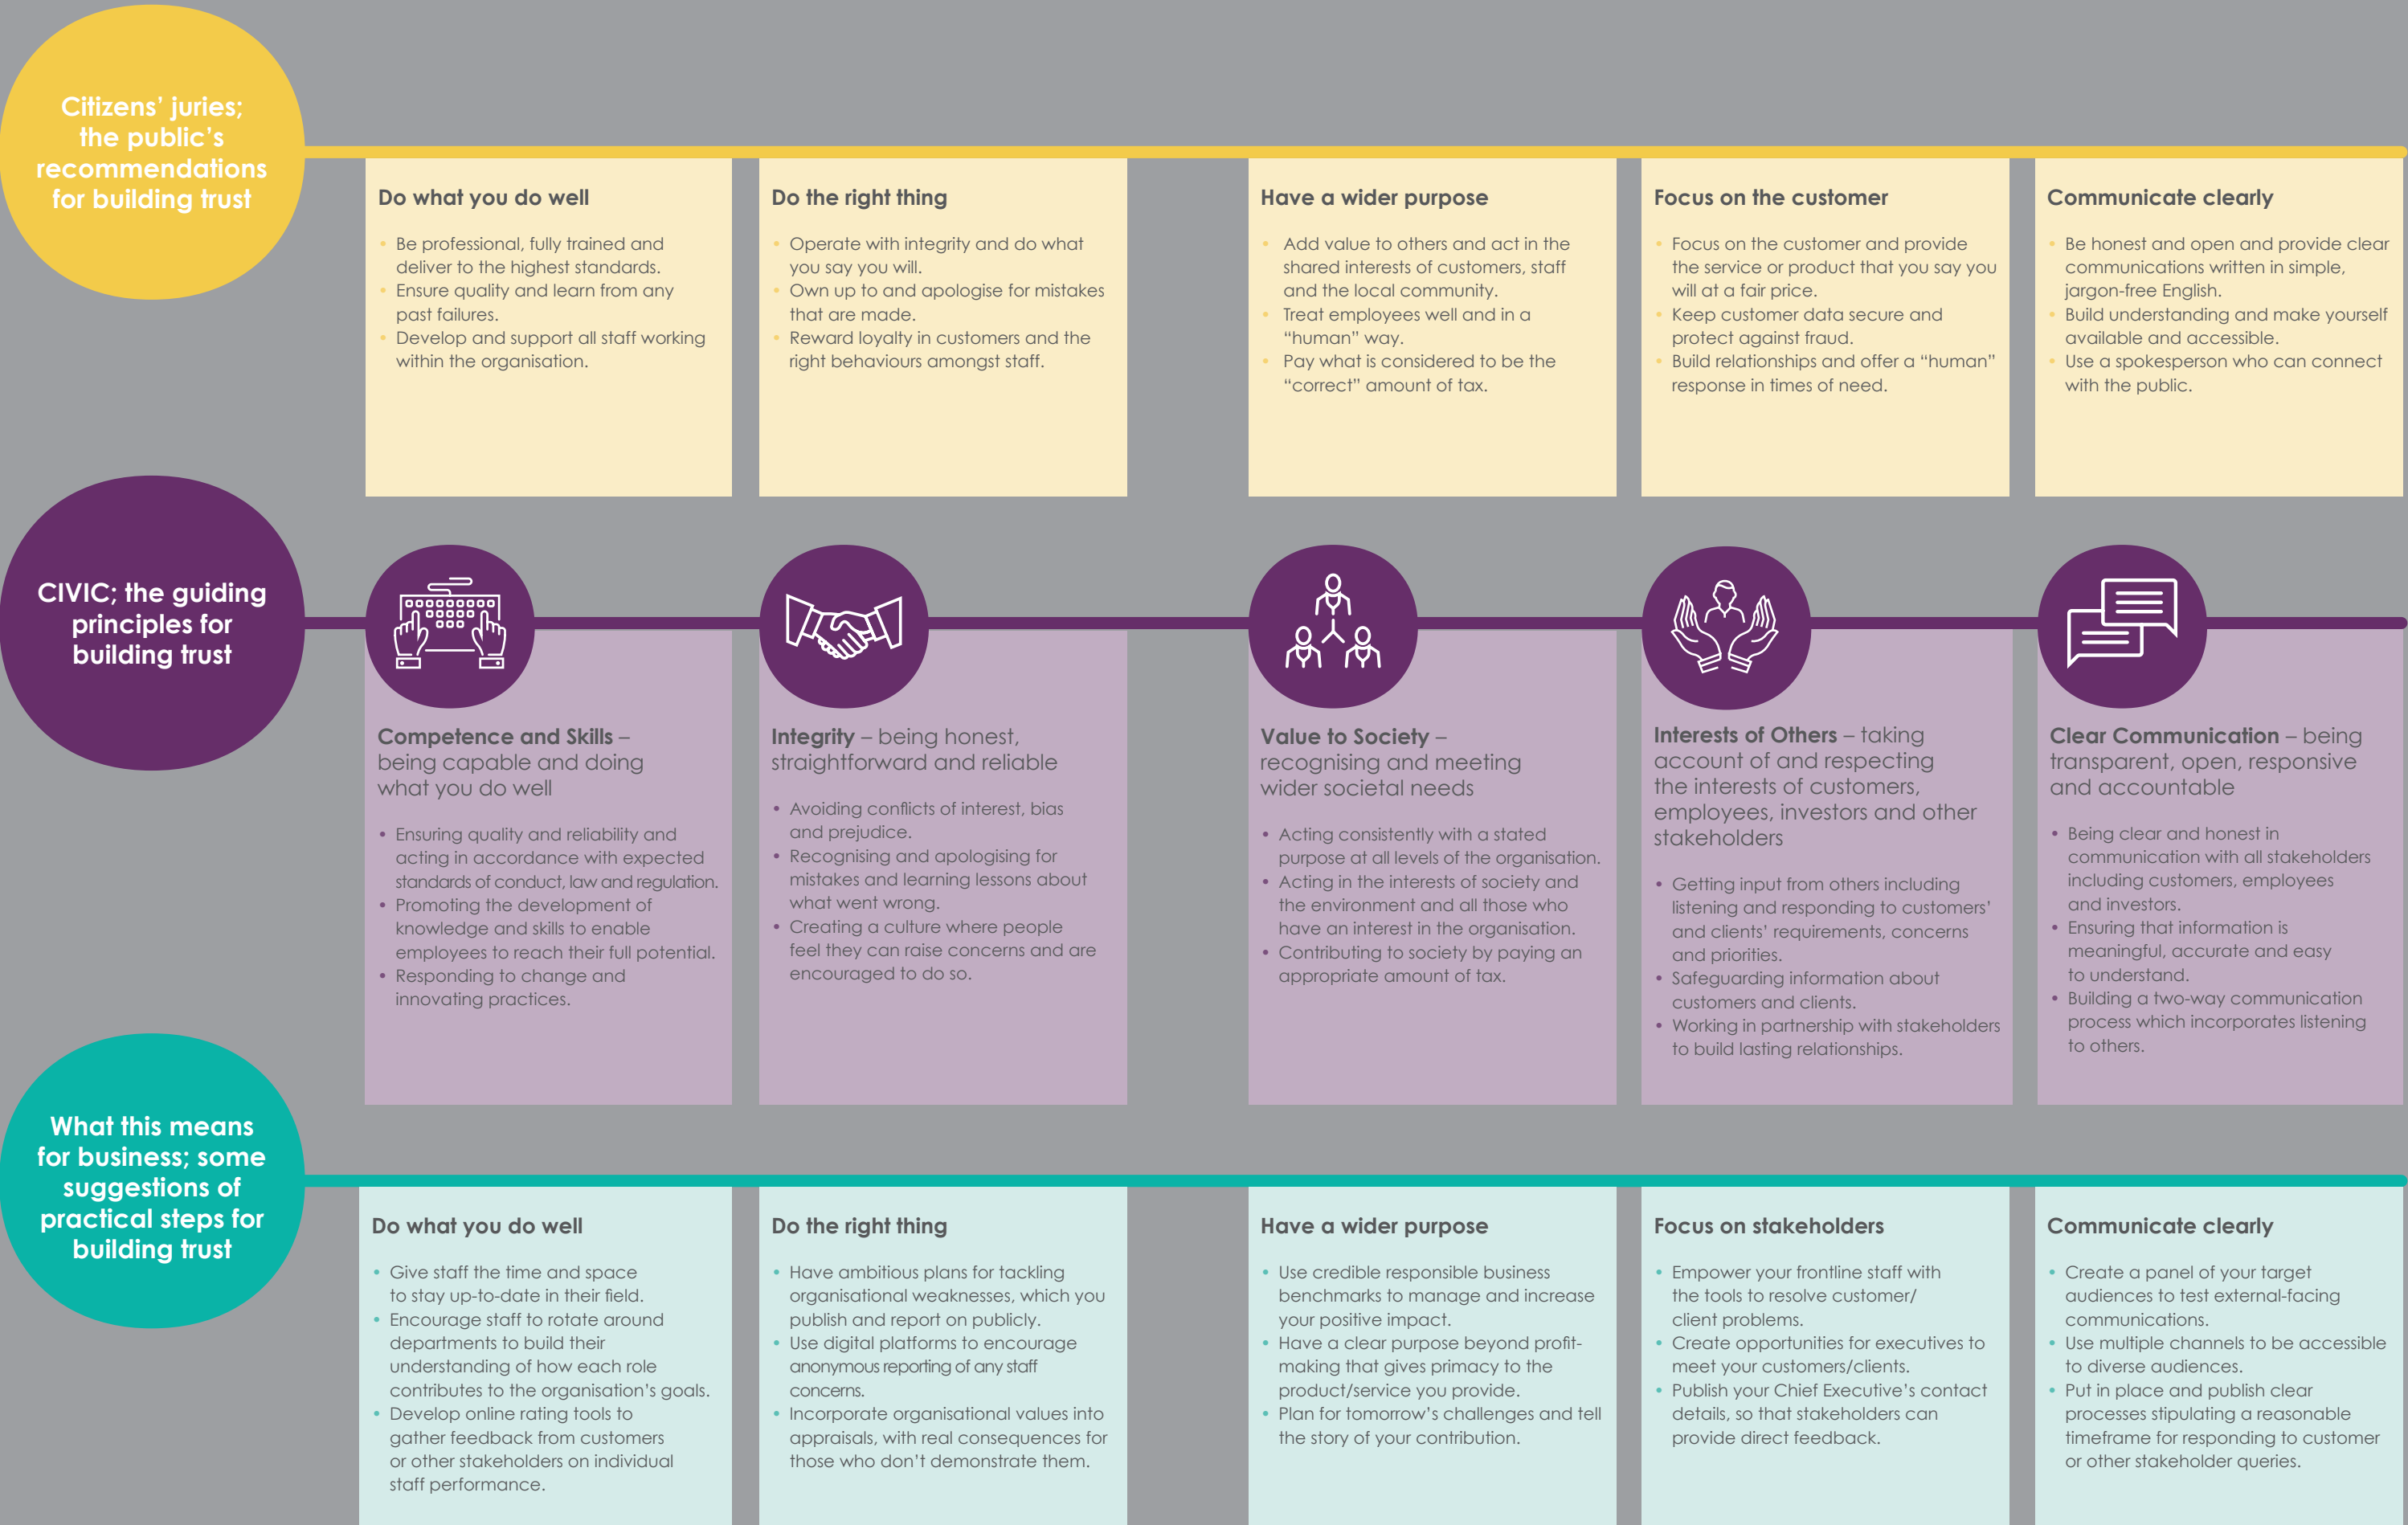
Citizens' juries; the public's recommendations for building trust

Do what you do well

- Be professional, fully trained and deliver to the highest standards.
- Ensure quality and learn from any past failures.
- Develop and support all staff working within the organisation.

Do the right thing

- Operate with integrity and do what you say you will.
- Own up to and apologise for mistakes that are made.
- Reward loyalty in customers and the right behaviours amongst staff.

Have a wider purpose

- Add value to others and act in the shared interests of customers, staff and the local community.
- Treat employees well and in a "human" way.
- Pay what is considered to be the "correct" amount of tax.

Focus on the customer

- Focus on the customer and provide the service or product that you say you will at a fair price.
- Keep customer data secure and protect against fraud.
- Build relationships and offer a "human" response in times of need.

Communicate clearly

- Be honest and open and provide clear communications written in simple, jargon-free English.
- Build understanding and make yourself available and accessible.
- Use a spokesperson who can connect with the public.

CIVIC; the guiding principles for building trust

Competence and Skills – being capable and doing what you do well

- Ensuring quality and reliability and acting in accordance with expected standards of conduct, law and regulation.
- Promoting the development of knowledge and skills to enable employees to reach their full potential.
- Responding to change and innovating practices.

Integrity – being honest, straightforward and reliable

- Avoiding conflicts of interest, bias and prejudice.
- Recognising and apologising for mistakes and learning lessons about what went wrong.
- Creating a culture where people feel they can raise concerns and are encouraged to do so.

Value to Society – recognising and meeting wider societal needs

- Acting consistently with a stated purpose at all levels of the organisation.
- Acting in the interests of society and the environment and all those who have an interest in the organisation.
- Contributing to society by paying an appropriate amount of tax.

Interests of Others – taking account of and respecting the interests of customers, employees, investors and other stakeholders

- Getting input from others including listening and responding to customers' and clients' requirements, concerns and priorities.
- Safeguarding information about customers and clients.
- Working in partnership with stakeholders to build lasting relationships.

Clear Communication – being transparent, open, responsive and accountable

- Being clear and honest in communication with all stakeholders including customers, employees and investors.
- Ensuring that information is meaningful, accurate and easy to understand.
- Building a two-way communication process which incorporates listening to others.

What this means for business; some suggestions of practical steps for building trust

Do what you do well

- Give staff the time and space to stay up-to-date in their field.
- Encourage staff to rotate around departments to build their understanding of how each role contributes to the organisation's goals.
- Develop online rating tools to gather feedback from customers or other stakeholders on individual staff performance.

Do the right thing

- Have ambitious plans for tackling organisational weaknesses, which you publish and report on publicly.
- Use digital platforms to encourage anonymous reporting of any staff concerns.
- Incorporate organisational values into appraisals, with real consequences for those who don't demonstrate them.

Have a wider purpose

- Use credible responsible business benchmarks to manage and increase your positive impact.
- Have a clear purpose beyond profit-making that gives primacy to the product/service you provide.
- Plan for tomorrow's challenges and tell the story of your contribution.

Focus on stakeholders

- Empower your frontline staff with the tools to resolve customer/client problems.
- Create opportunities for executives to meet your customers/clients.
- Publish your Chief Executive's contact details, so that stakeholders can provide direct feedback.

Communicate clearly

- Create a panel of your target audiences to test external-facing communications.
- Use multiple channels to be accessible to diverse audiences.
- Put in place and publish clear processes stipulating a reasonable timeframe for responding to customer or other stakeholder queries.